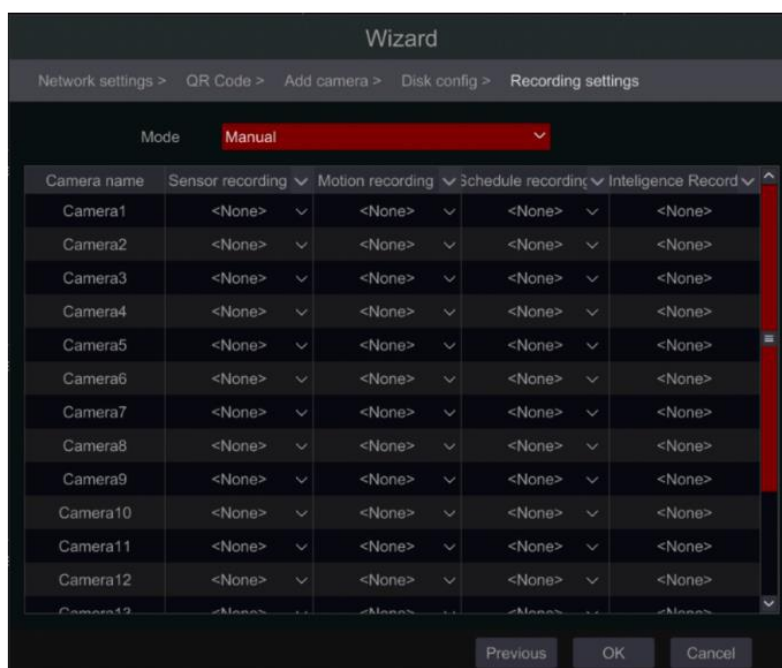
Wizard

Network settings > QR Code > Add camera > Disk config > Recording settings

Mode Manual

| Camera name | Sensor recording | Motion recording | Schedule recording | Inteligence Record |
|---|---|---|---|---|
| Camera1 | <None> | <None> | <None> | <None> |
| Camera2 | <None> | <None> | <None> | <None> |
| Camera3 | <None> | <None> | <None> | <None> |
| Camera4 | <None> | <None> | <None> | <None> |
| Camera5 | <None> | <None> | <None> | <None> |
| Camera6 | <None> | <None> | <None> | <None> |
| Camera7 | <None> | <None> | <None> | <None> |
| Camera8 | <None> | <None> | <None> | <None> |
| Camera9 | <None> | <None> | <None> | <None> |
| Camera10 | <None> | <None> | <None> | <None> |
| Camera11 | <None> | <None> | <None> | <None> |
| Camera12 | <None> | <None> | <None> | <None> |
| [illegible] | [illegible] | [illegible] | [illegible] | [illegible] |

Previous OK Cancel